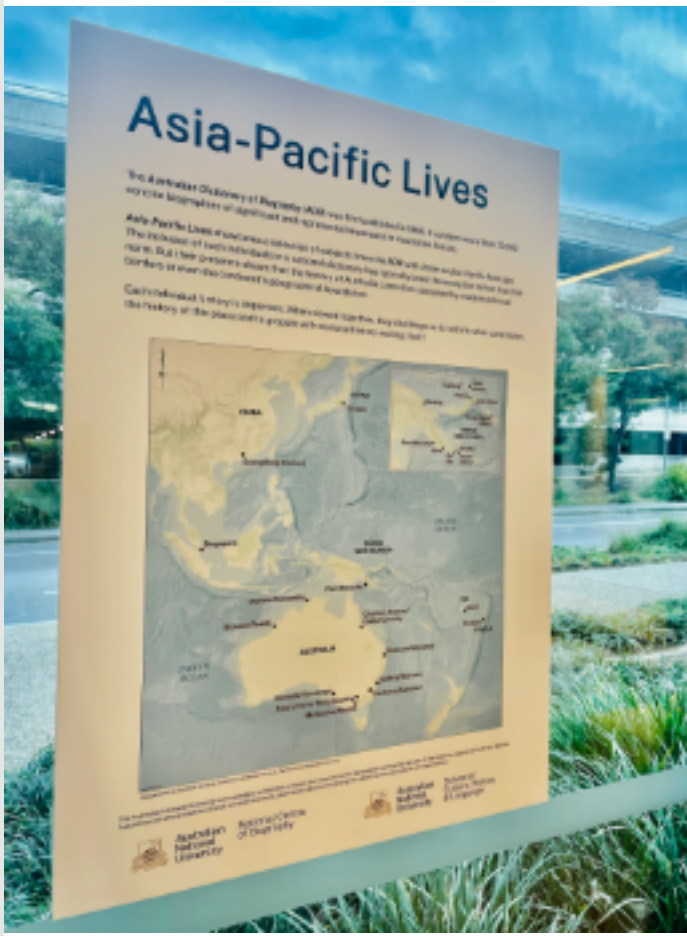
Asia-Pacific Lives

The Australian Dictionary of Biography (ADB) was first published in 1966. It contains more than 13,000 concise biographies of significant and representative people in Australian history.

Asia-Pacific Lives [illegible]

Each individual's story is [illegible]

CHINA

Singapore

AUSTRALIA

INDIAN OCEAN

PACIFIC OCEAN

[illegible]

Australian National University

National Centre of Biography

Australian National University

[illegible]